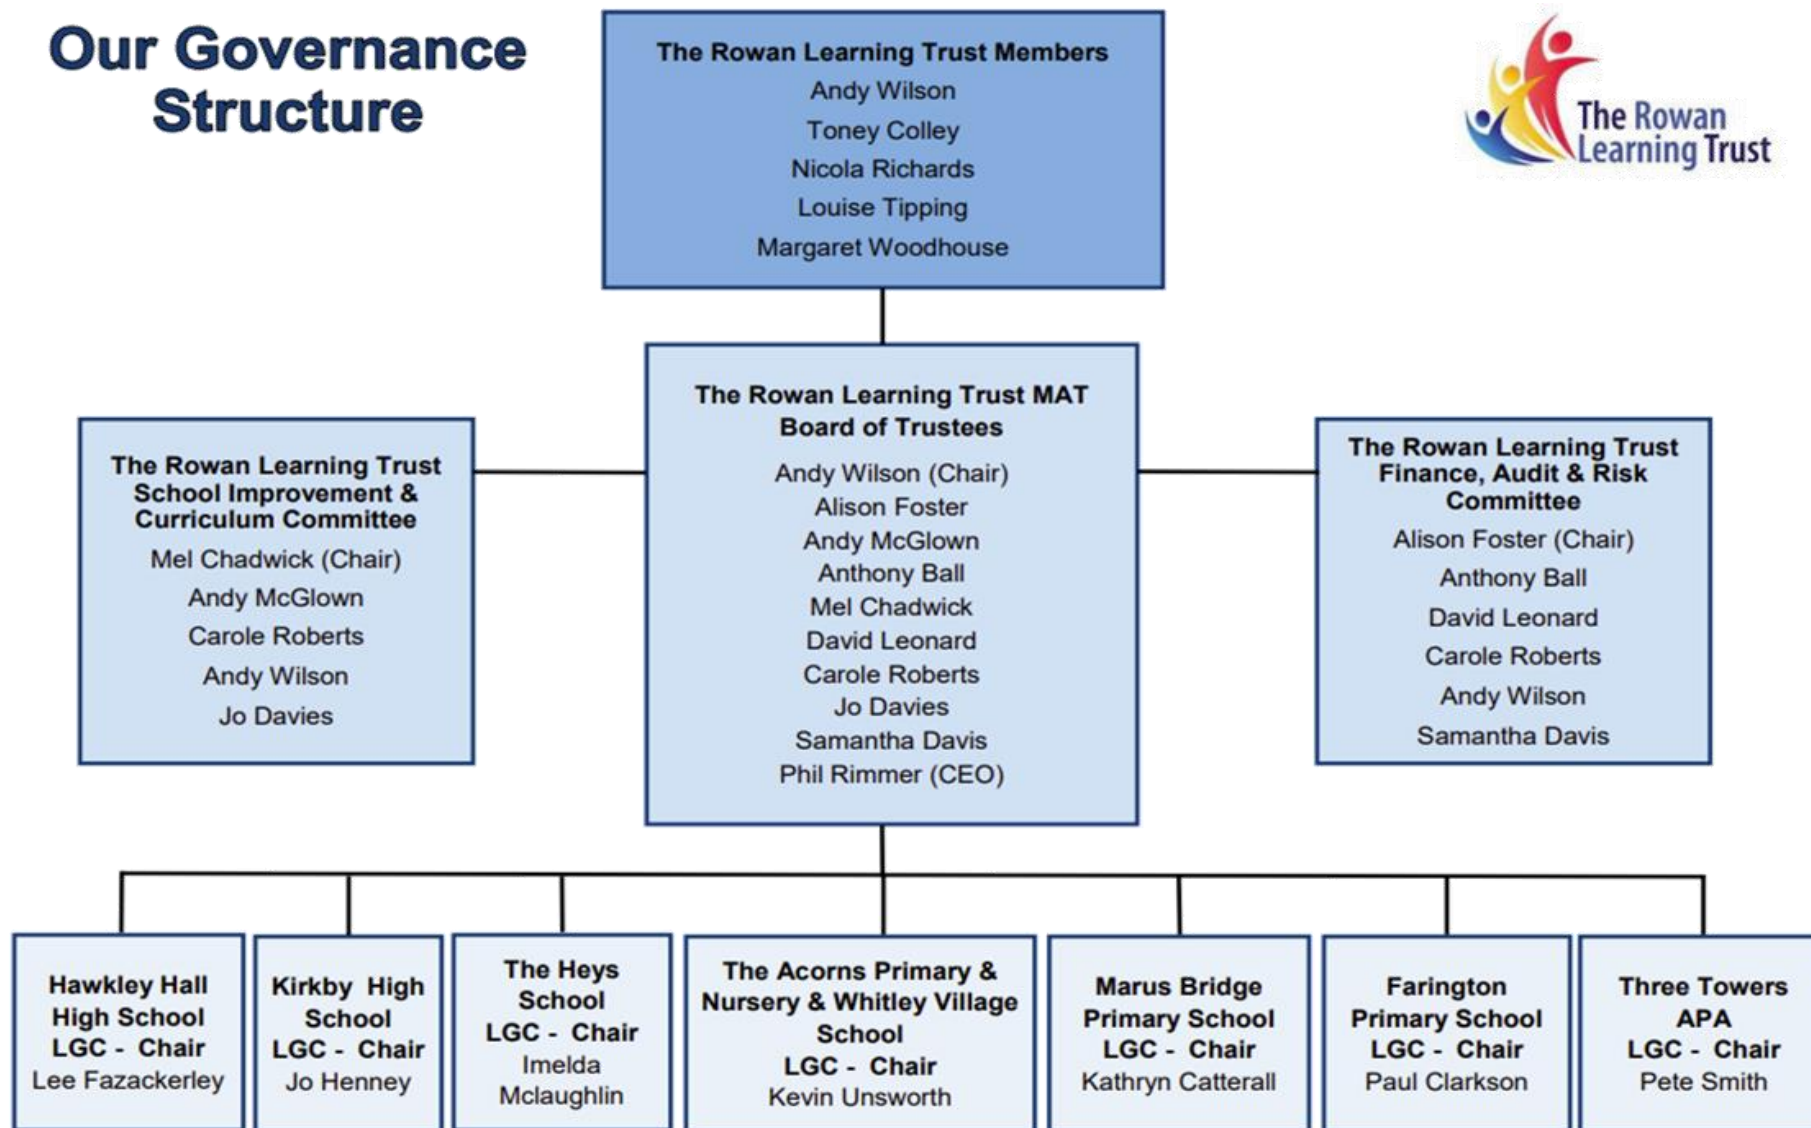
Our Governance Structure

The Rowan Learning Trust Members
Andy Wilson
Toney Colley
Nicola Richards
Louise Tipping
Margaret Woodhouse

The Rowan Learning Trust

The Rowan Learning Trust School Improvement & Curriculum Committee
Mel Chadwick (Chair)
Andy McGlown
Carole Roberts
Andy Wilson
Jo Davies

The Rowan Learning Trust MAT Board of Trustees
Andy Wilson (Chair)
Alison Foster
Andy McGlown
Anthony Ball
Mel Chadwick
David Leonard
Carole Roberts
Jo Davies
Samantha Davis
Phil Rimmer (CEO)

The Rowan Learning Trust Finance, Audit & Risk Committee
Alison Foster (Chair)
Anthony Ball
David Leonard
Carole Roberts
Andy Wilson
Samantha Davis

Hawkley Hall High School LGC - Chair Lee Fazackerley

Kirkby High School LGC - Chair Jo Henney

The Heys School LGC - Chair Imelda Mclaughlin

The Acorns Primary & Nursery & Whitley Village School LGC - Chair Kevin Unsworth

Marus Bridge Primary School LGC - Chair Kathryn Catterall

Farington Primary School LGC - Chair Paul Clarkson

Three Towers APA LGC - Chair Pete Smith